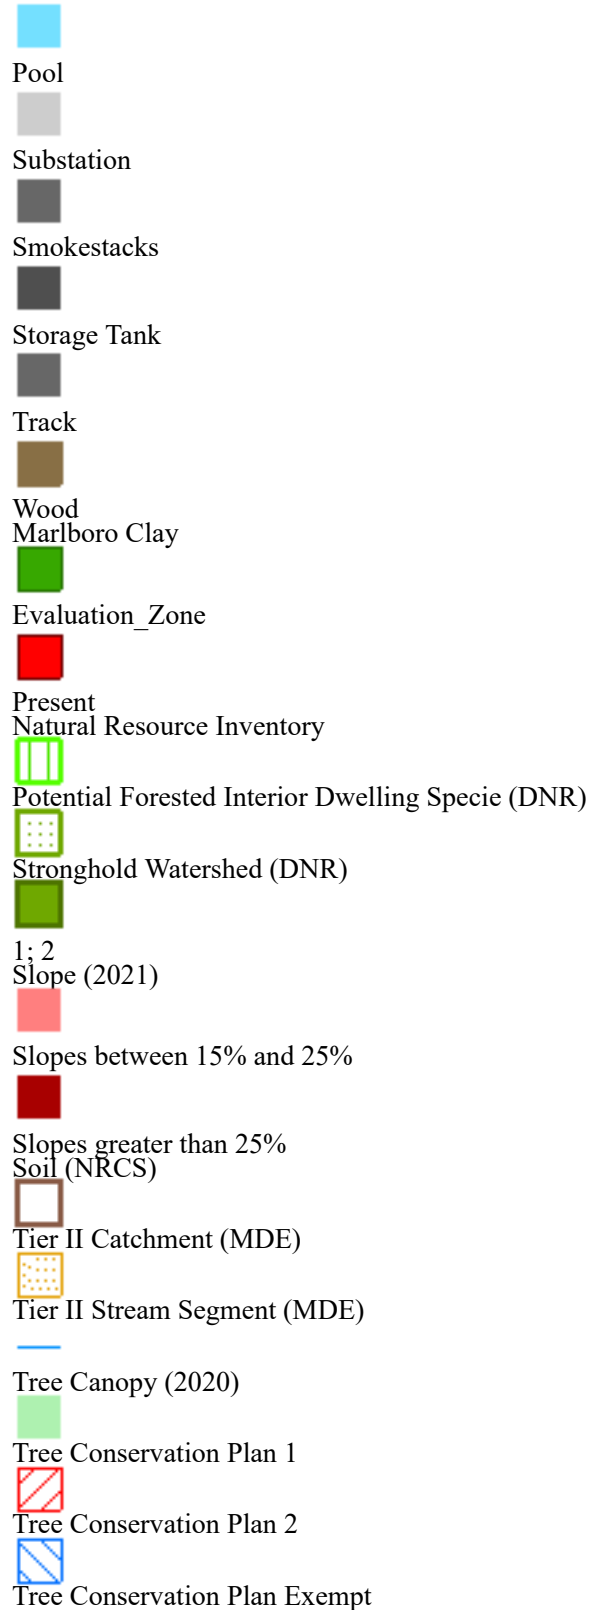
Pool

Substation

Smokestacks

Storage Tank

Track

Wood

Marlboro Clay

Evaluation_Zone

Present

Natural Resource Inventory

Potential Forested Interior Dwelling Specie (DNR)

Stronghold Watershed (DNR)

1; 2

Slope (2021)

Slopes between 15% and 25%

Slopes greater than 25%

Soil (NRCS)

Tier II Catchment (MDE)

Tier II Stream Segment (MDE)

Tree Canopy (2020)

Tree Conservation Plan 1

Tree Conservation Plan 2

Tree Conservation Plan Exempt